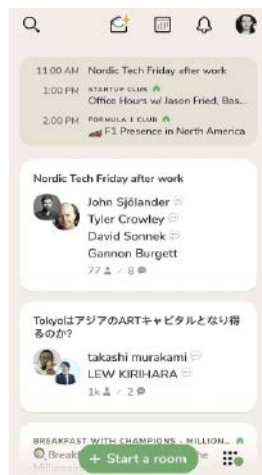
11:00 AM Nordic Tech Friday after work
1:00 PM STARTUP CLUB
Office Hours w/ Jason Fried, Bas...
2:00 PM FORMULA 1 CLUB
F1 Presence in North America

Nordic Tech Friday after work
John Sjölander
Tyler Crowley
David Sonnek
Gannon Burgett
77 / 8

Tokyoはアジアの ARTキャピタルとなり得るのか?
takashi murakami
LEW KIRIHARA
1k / 2

BREAKFAST WITH CHAMPIONS - MILLION...
Breakf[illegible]
Million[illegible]
+ Start a room